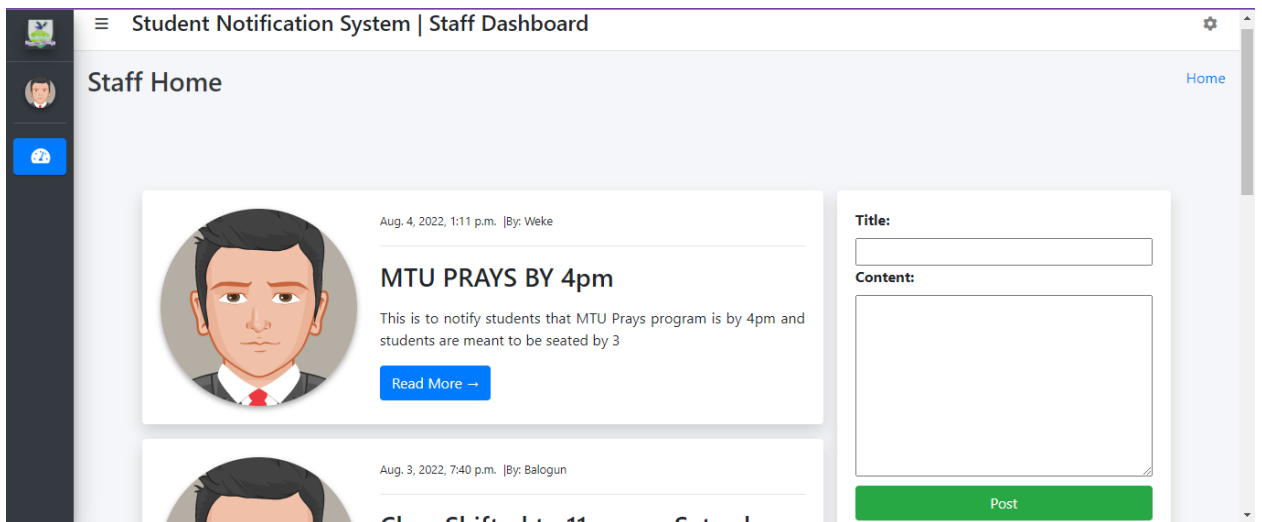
≡ Student Notification System | Staff Dashboard

Staff Home

Home

Aug. 4, 2022, 1:11 p.m. |By: Weke

MTU PRAYS BY 4pm

This is to notify students that MTU Prays program is by 4pm and students are meant to be seated by 3

Read More →

Aug. 3, 2022, 7:40 p.m. |By: Balogun

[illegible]

Title:

Content:

Post